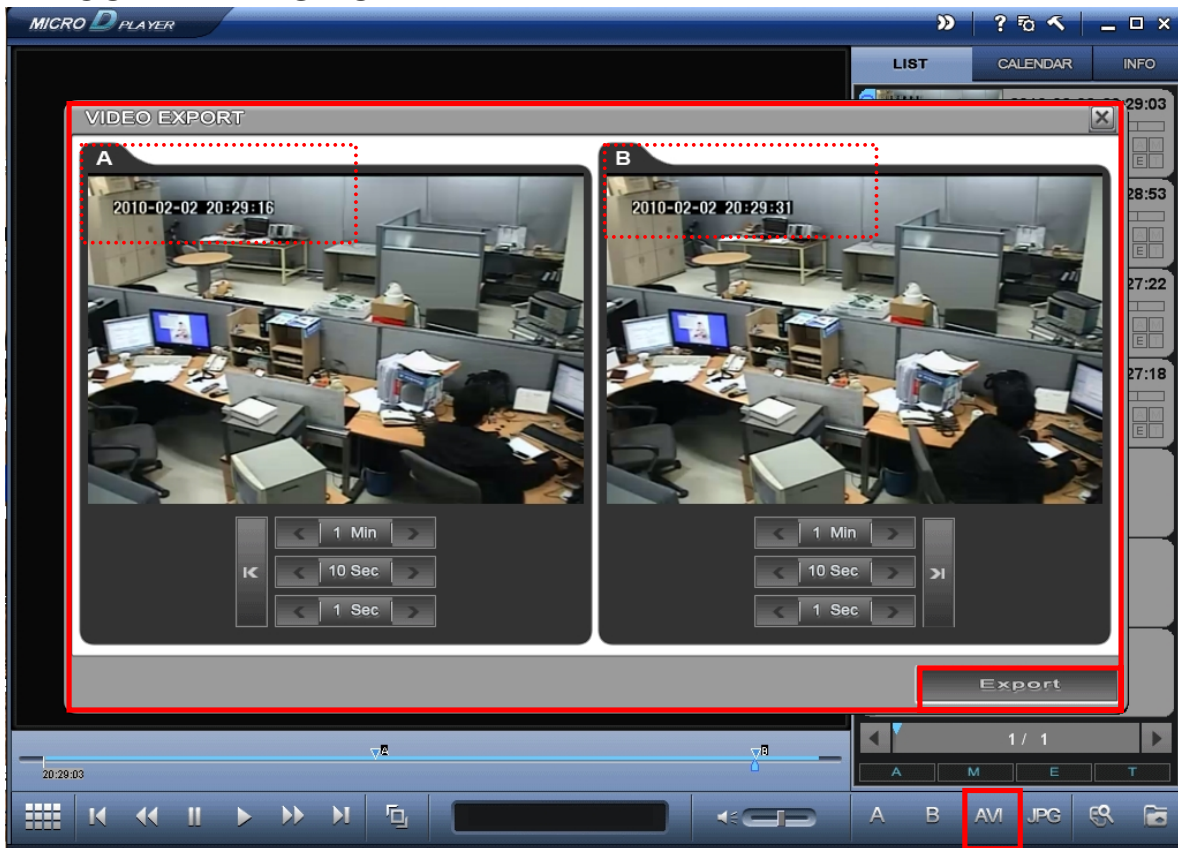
MICRO D PLAYER

LIST CALENDAR INFO

VIDEO EXPORT

A

2010-02-02 20:29:16

1 Min
10 Sec
1 Sec

B

2010-02-02 20:29:31

1 Min
10 Sec
1 Sec

Export

29:03
E
28:53
E
27:22
E
27:18
E

1 / 1

A M E T

A

B

20:29:03

A B AVI JPG